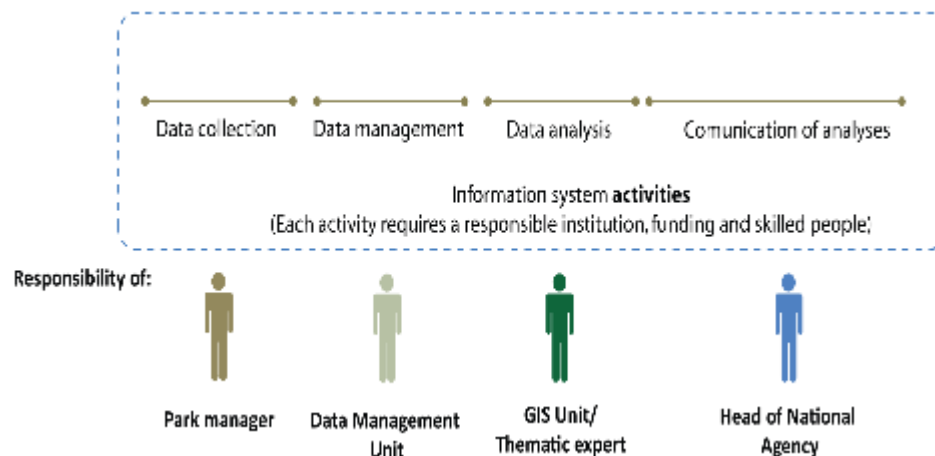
Data collection

Data management

Data analysis

Comunication of analyses

Information system **activities**
(Each activity requires a responsible institution, funding and skilled people)

Responsibility of:

Park manager

Data Management Unit

GIS Unit/ Thematic expert

Head of National Agency